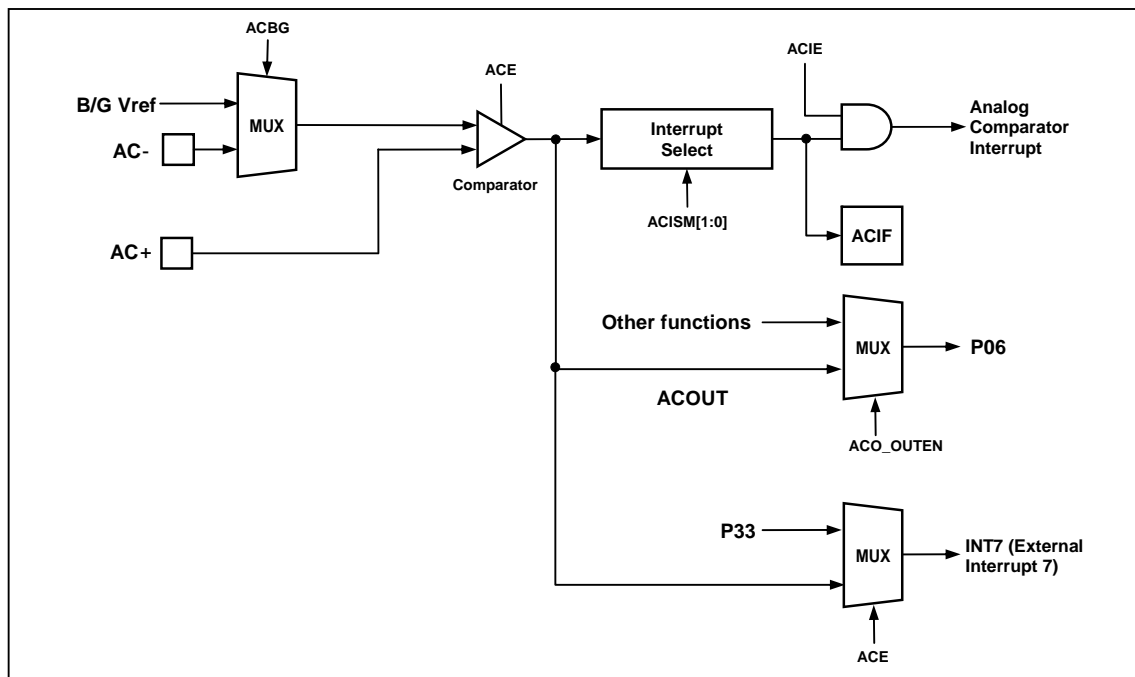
ACBG

B/G Vref

MUX

AC-

ACE

Comparator

AC+

Interrupt Select

ACISM[1:0]

ACIE

Analog Comparator Interrupt

ACIF

Other functions

MUX

P06

ACOUT

ACO_OUTEN

P33

MUX

INT7 (External Interrupt 7)

ACE